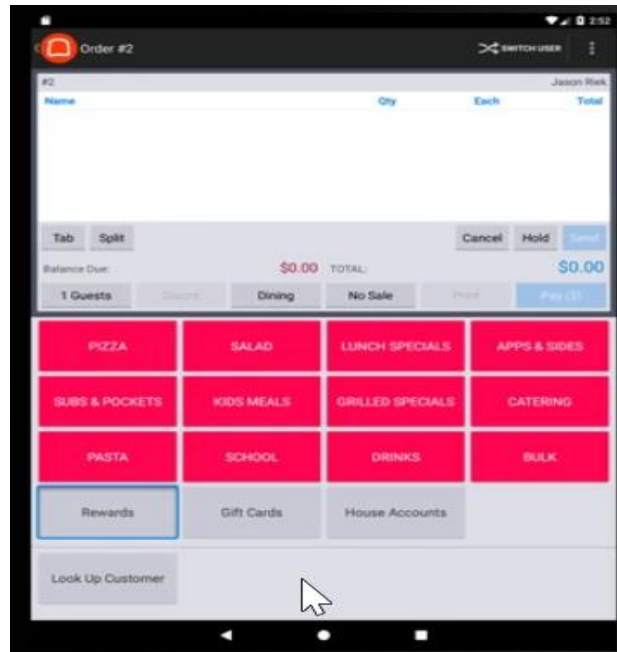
2:52

Order #2

SWITCH USER

#2 Jason Riek

| Name | Qty | Each | Total |
|---|---|---|---|

Tab Split Cancel Hold Send

Balance Due: $0.00 TOTAL: $0.00

1 Guests Discount Dining No Sale Print Pay (3)

| PIZZA | SALAD | LUNCH SPECIALS | APPS & SIDES |
|---|---|---|---|
| SUBS & POCKETS | KIDS MEALS | GRILLED SPECIALS | CATERING |
| PASTA | SCHOOL | DRINKS | BULK |
| Rewards | Gift Cards | House Accounts | |

Look Up Customer